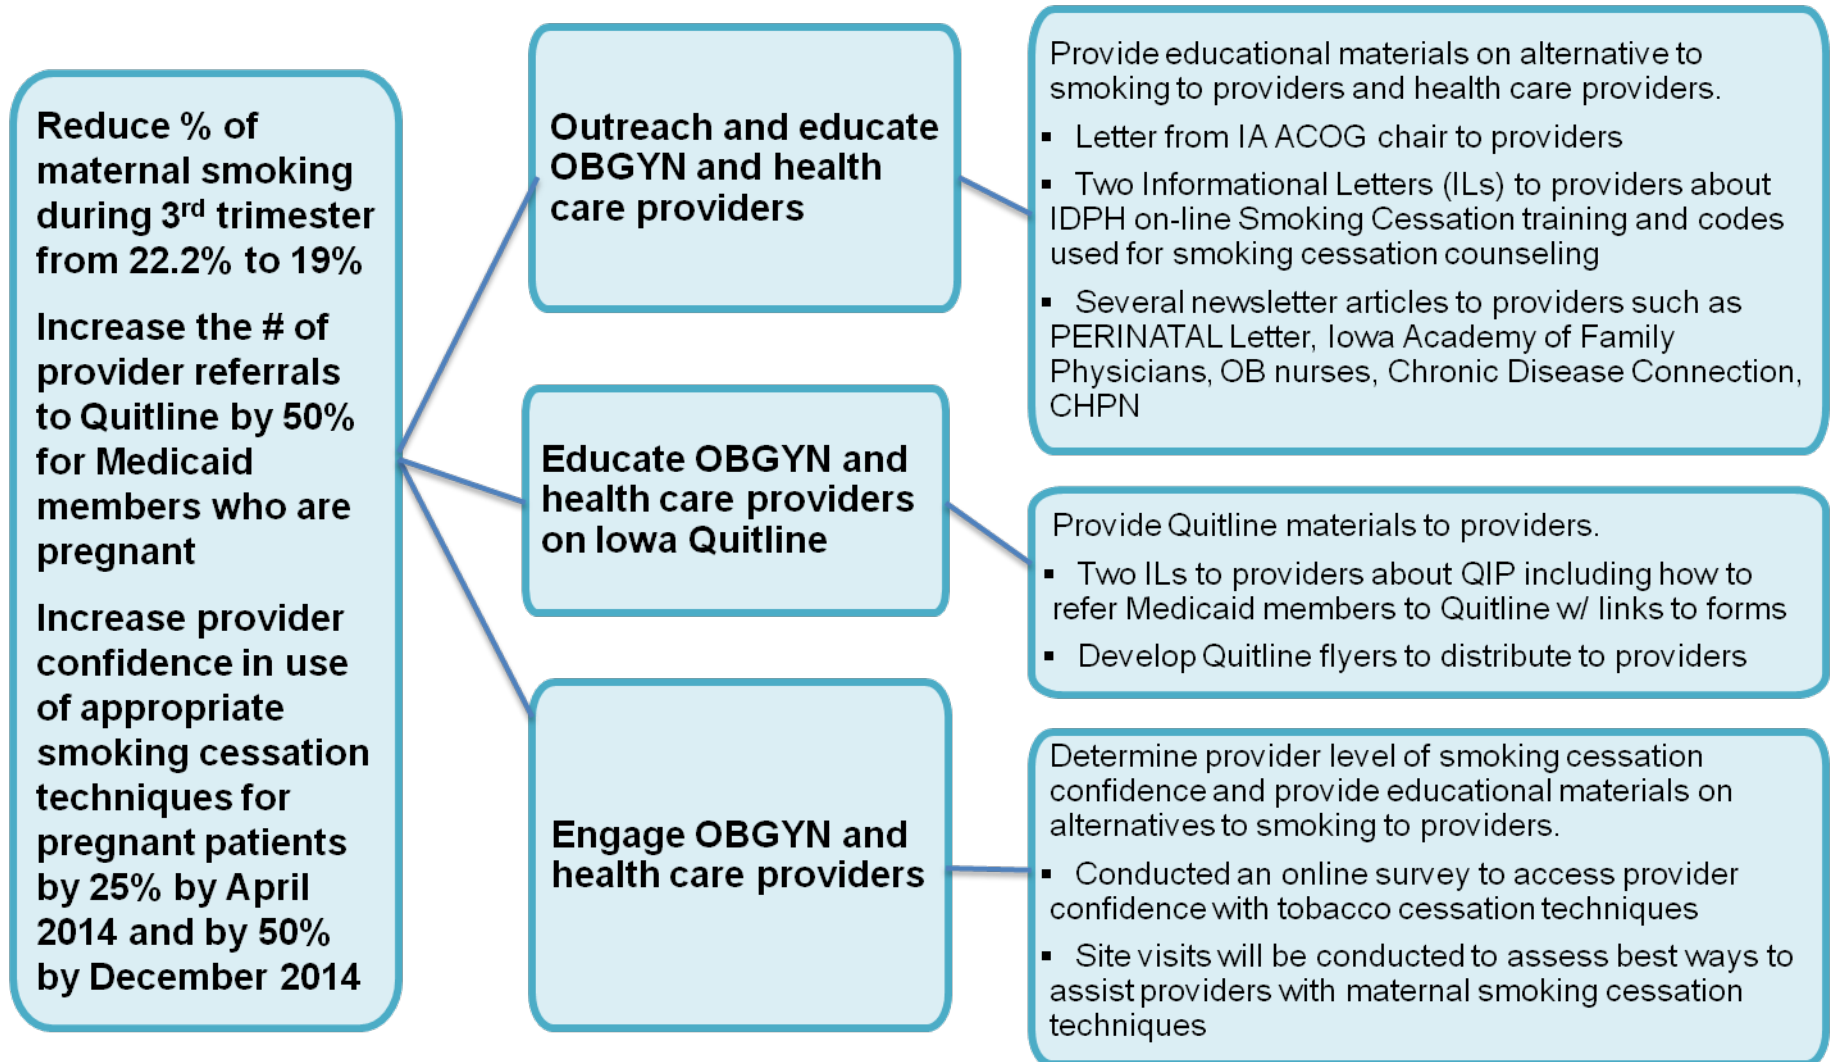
Reduce % of maternal smoking during 3$^{rd}$ trimester from 22.2% to 19%

Increase the # of provider referrals to Quitline by 50% for Medicaid members who are pregnant

Increase provider confidence in use of appropriate smoking cessation techniques for pregnant patients by 25% by April 2014 and by 50% by December 2014

Outreach and educate OBGYN and health care providers

Educate OBGYN and health care providers on Iowa Quitline

Engage OBGYN and health care providers

Provide educational materials on alternative to smoking to providers and health care providers.

- Letter from IA ACOG chair to providers
- Two Informational Letters (ILs) to providers about IDPH on-line Smoking Cessation training and codes used for smoking cessation counseling
- Several newsletter articles to providers such as PERINATAL Letter, Iowa Academy of Family Physicians, OB nurses, Chronic Disease Connection, CHPN

Provide Quitline materials to providers.

- Two ILs to providers about QIP including how to refer Medicaid members to Quitline w/ links to forms
- Develop Quitline flyers to distribute to providers

Determine provider level of smoking cessation confidence and provide educational materials on alternatives to smoking to providers.

- Conducted an online survey to access provider confidence with tobacco cessation techniques
- Site visits will be conducted to assess best ways to assist providers with maternal smoking cessation techniques